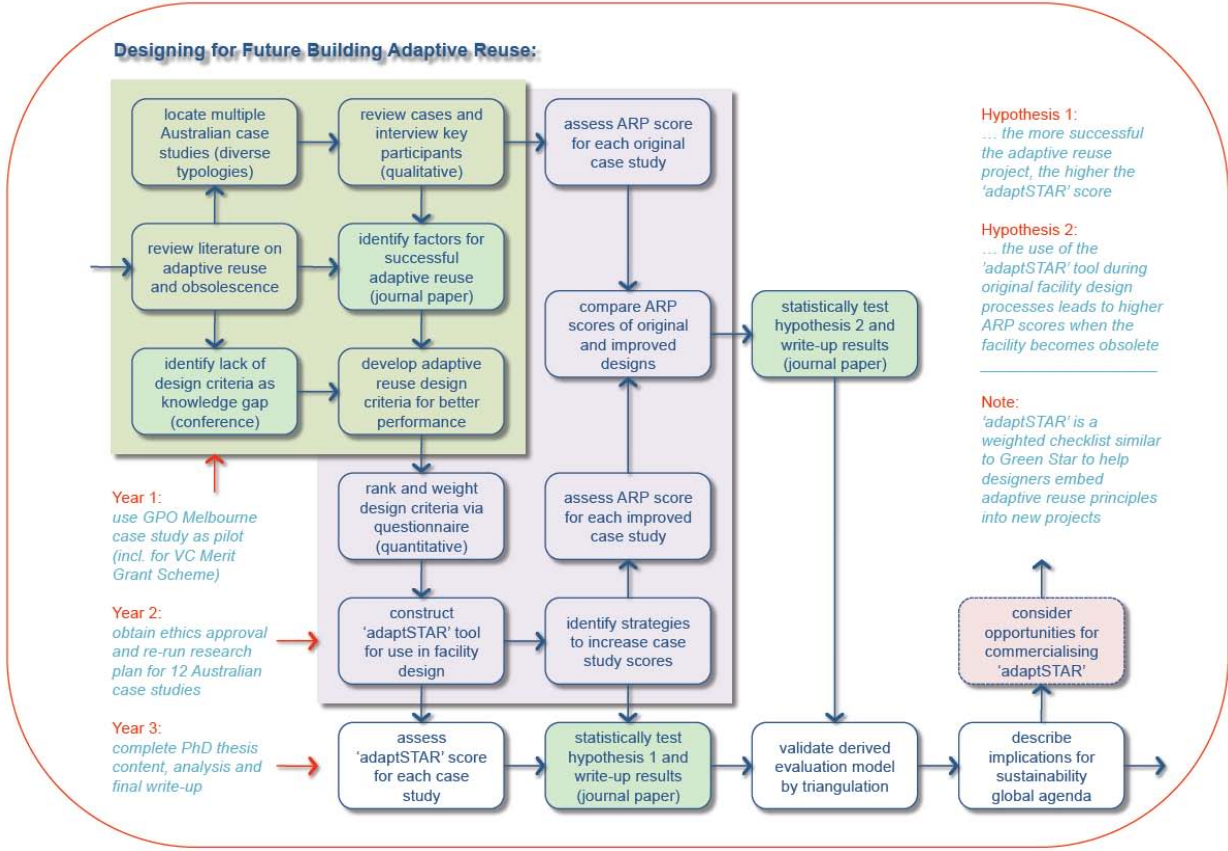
Designing for Future Building Adaptive Reuse:

locate multiple Australian case studies (diverse typologies)

review cases and interview key participants (qualitative)

assess ARP score for each original case study

review literature on adaptive reuse and obsolescence

identify factors for successful adaptive reuse (journal paper)

compare ARP scores of original and improved designs

statistically test hypothesis 2 and write-up results (journal paper)

identify lack of design criteria as knowledge gap (conference)

develop adaptive reuse design criteria for better performance

rank and weight design criteria via questionnaire (quantitative)

assess ARP score for each improved case study

construct 'adaptSTAR' tool for use in facility design

identify strategies to increase case study scores

assess 'adaptSTAR' score for each case study

statistically test hypothesis 1 and write-up results (journal paper)

validate derived evaluation model by triangulation

describe implications for sustainability global agenda

consider opportunities for commercialising 'adaptSTAR'

Hypothesis 1:
… the more successful the adaptive reuse project, the higher the 'adaptSTAR' score

Hypothesis 2:
… the use of the 'adaptSTAR' tool during original facility design processes leads to higher ARP scores when the facility becomes obsolete

Note:
'adaptSTAR' is a weighted checklist similar to Green Star to help designers embed adaptive reuse principles into new projects

Year 1:
use GPO Melbourne case study as pilot (incl. for VC Merit Grant Scheme)

Year 2:
obtain ethics approval and re-run research plan for 12 Australian case studies

Year 3:
complete PhD thesis content, analysis and final write-up